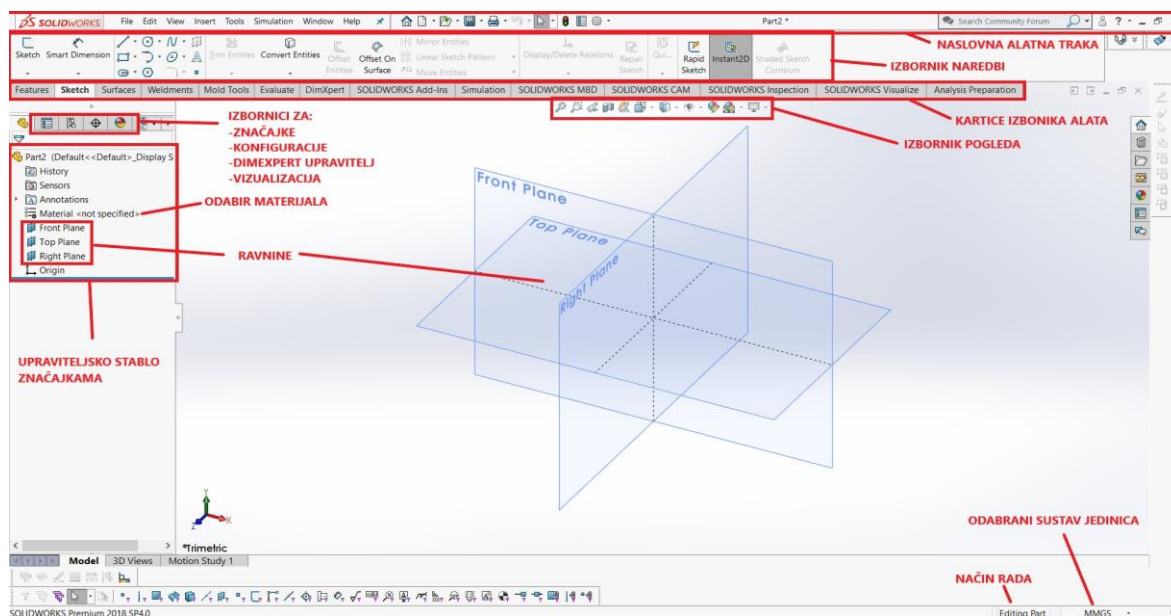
SOLIDWORKS File Edit View Insert Tools Simulation Window Help

Part2 *

Search Community Forum

NASLOVNA ALATNA TRAKA

Sketch Smart Dimension Trim Entities Convert Entities Offset Entities Offset On Surface Mirror Entities Linear Sketch Pattern Move Entities Display/Delete Relations Repair Sketch Qui... Rapid Sketch Instant2D Shaded Sketch Contours

IZBORNIK NAREDBI

Features Sketch Surfaces Weldments Mold Tools Evaluate DimXpert SOLIDWORKS Add-Ins Simulation SOLIDWORKS MBD SOLIDWORKS CAM SOLIDWORKS Inspection SOLIDWORKS Visualize Analysis Preparation

KARTICE IZBORNIKA ALATA

IZBORNIK POGLEDA

IZBORNICI ZA:
-ZNAČAJKE
-KONFIGURACIJE
-DIMEXPERT UPRAVITELJ
-VIZUALIZACIJA

Part2 (Default<<Default>_Display S
History
Sensors
Annotations
Material <not specified>
Front Plane
Top Plane
Right Plane
Origin

ODABIR MATERIJALA

RAVNINE

Front Plane
Top Plane
Right Plane

UPRAVITELJSKO STABLO ZNAČAJKAMA

*Trimetric

Model 3D Views Motion Study 1

ODABRANI SUSTAV JEDINICA

NAČIN RADA

SOLIDWORKS Premium 2018 SP4.0

Editing Part MMGS